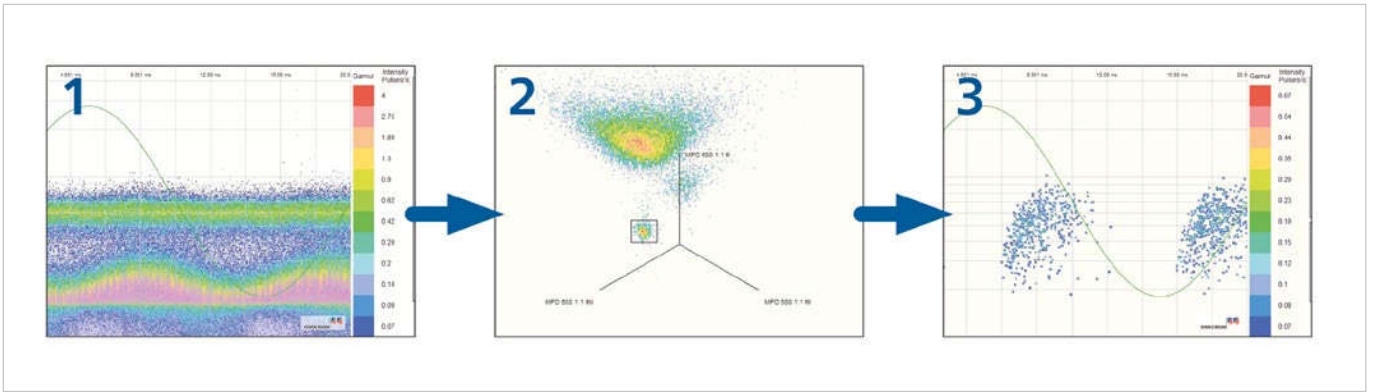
1

4.951 ms

8.951 ms

12.95 ms

15.95 ms

20.9

Gamut

Intensity Pulses/s

4

2.73

1.89

1.3

0.9

0.62

0.42

0.29

0.2

0.14

0.09

0.07

2

MPD 650 1.1 fit

MPD 650 1.1 fit

MPD 550 1.1 fit

3

4.951 ms

8.951 ms

12.95 ms

15.95 ms

20.9

Gamut

Intensity Pulses/s

0.67

0.54

0.44

0.36

0.29

0.23

0.19

0.15

0.12

0.1

0.08

0.07